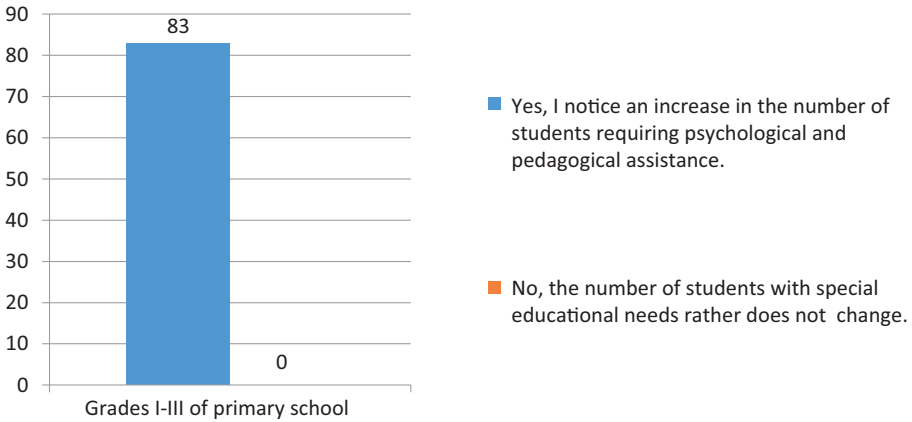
90
80
70
60
50
40
30
20
10
0

83

0

Grades I-III of primary school

Yes, I notice an increase in the number of students requiring psychological and pedagogical assistance.

No, the number of students with special educational needs rather does not change.